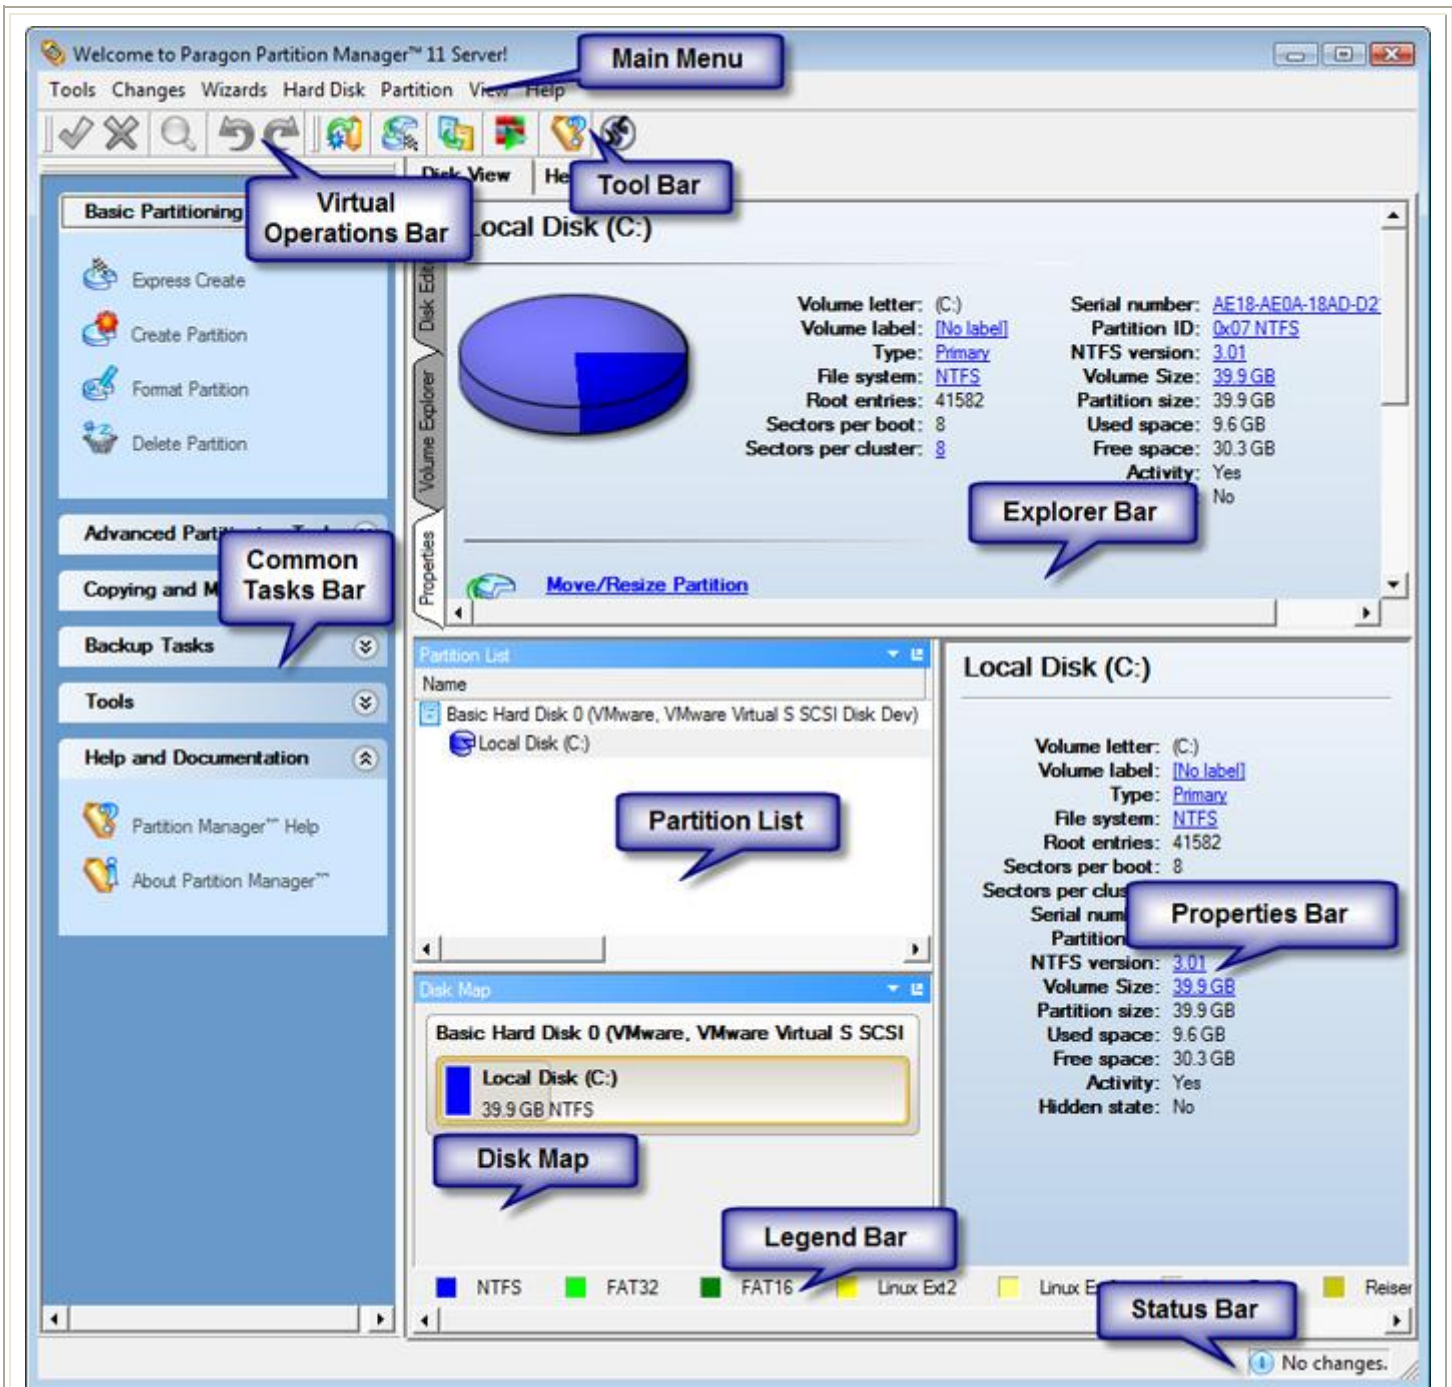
Welcome to Paragon Partition Manager™ 11 Server!

Main Menu

Tools Changes Wizards Hard Disk Partition View Help

Virtual Operations Bar

Tool Bar

Disk View He

Basic Partitioning

Express Create
Create Partition
Format Partition
Delete Partition

Advanced Parti

Common Tasks Bar

Copying and M
Backup Tasks
Tools
Help and Documentation

Partition Manager™ Help
About Partition Manager™

Local Disk (C:)

Disk Edi
Volume Explorer
Properties

Volume letter: (C:)
Volume label: [No label]
Type: Primary
File system: NTFS
Root entries: 41582
Sectors per boot: 8
Sectors per cluster: 8

Serial number: AE18-AE0A-18AD-D2
Partition ID: 0x07 NTFS
NTFS version: 3.01
Volume Size: 39.9 GB
Partition size: 39.9 GB
Used space: 9.6 GB
Free space: 30.3 GB
Activity: Yes
No

Explorer Bar

Move/Resize Partition

Partition List

Name
Basic Hard Disk 0 (VMware, VMware Virtual S SCSI Disk Dev)
Local Disk (C:)

Partition List

Local Disk (C:)

Volume letter: (C:)
Volume label: [No label]
Type: Primary
File system: NTFS
Root entries: 41582
Sectors per boot: 8
Sectors per clus
Serial num
Partition
NTFS version: 3.01
Volume Size: 39.9 GB
Partition size: 39.9 GB
Used space: 9.6 GB
Free space: 30.3 GB
Activity: Yes
Hidden state: No

Properties Bar

Disk Map

Basic Hard Disk 0 (VMware, VMware Virtual S SCSI
Local Disk (C:)
39.9 GB NTFS

Disk Map

Legend Bar

NTFS FAT32 FAT16 Linux Ext2 Linux E Reiser

Status Bar

No changes.